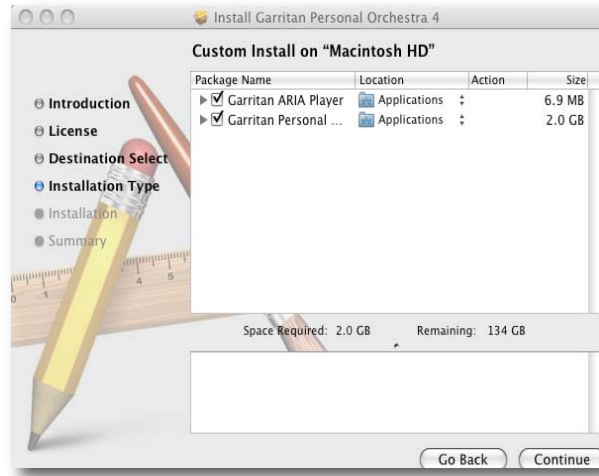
Install Garritan Personal Orchestra 4

Custom Install on "Macintosh HD"

Introduction
License
Destination Select
Installation Type
Installation
Summary

| Package Name | Location | Action | Size |
|---|---|---|---|
| ☑ Garritan ARIA Player | Applications | | 6.9 MB |
| ☑ Garritan Personal ... | Applications | | 2.0 GB |

Space Required: 2.0 GB Remaining: 134 GB

Go Back Continue